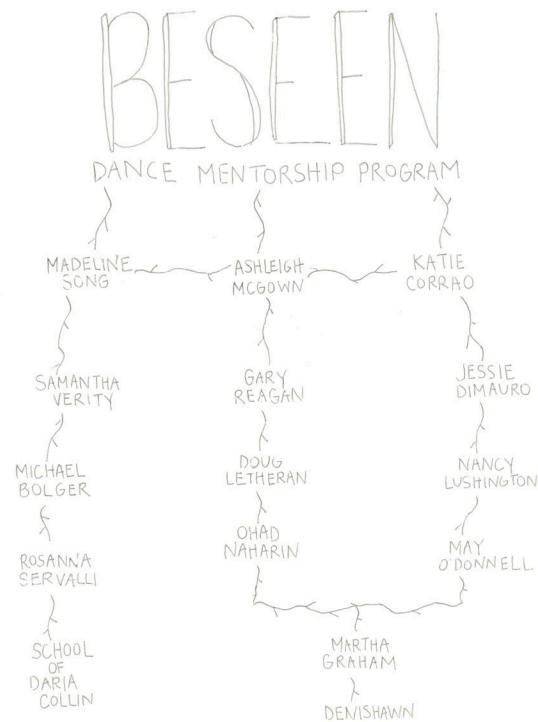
BESEEN

DANCE MENTORSHIP PROGRAM

MADELINE SONG

ASHLEIGH MCGOWN

KATIE CORRAO

SAMANTHA VERITY

MICHAEL BOLGER

ROSANNA SERVALLI

SCHOOL OF DARIA COLLIN

GARY REAGAN

DOUG LETHERAN

OHAD NAHARIN

JESSIE DIMAURO

NANCY LUSHINGTON

MAY O'DONNELL

MARTHA GRAHAM

DENISHAWN